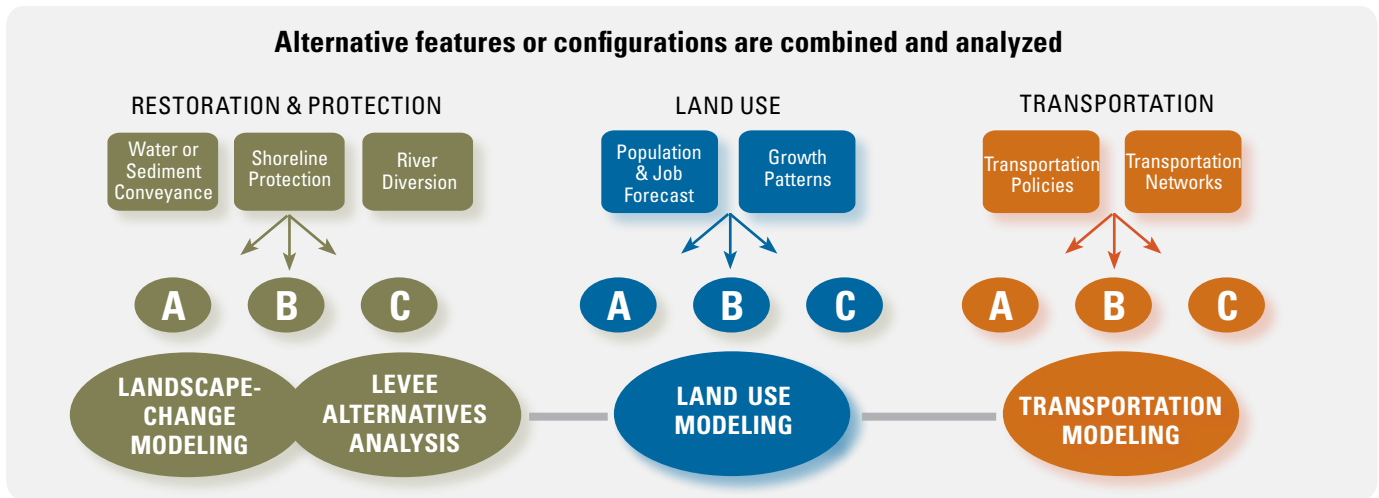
Alternative features or configurations are combined and analyzed

RESTORATION & PROTECTION

Water or Sediment Conveyance

Shoreline Protection

River Diversion

A

B

C

LANDSCAPE-CHANGE MODELING

LEVEE ALTERNATIVES ANALYSIS

LAND USE

Population & Job Forecast

Growth Patterns

A

B

C

LAND USE MODELING

TRANSPORTATION

Transportation Policies

Transportation Networks

A

B

C

TRANSPORTATION MODELING